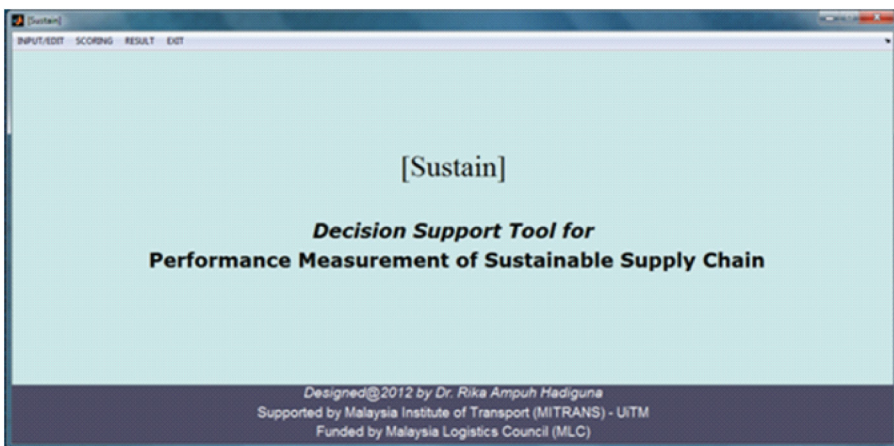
[Sustain]

INPUT/EDIT SCORING RESULT EXIT

[Sustain]

Decision Support Tool for
Performance Measurement of Sustainable Supply Chain

Designed@2012 by Dr. Rika Ampuh Hadiguna
Supported by Malaysia Institute of Transport (MITRANS) - UiTM
Funded by Malaysia Logistics Council (MLC)